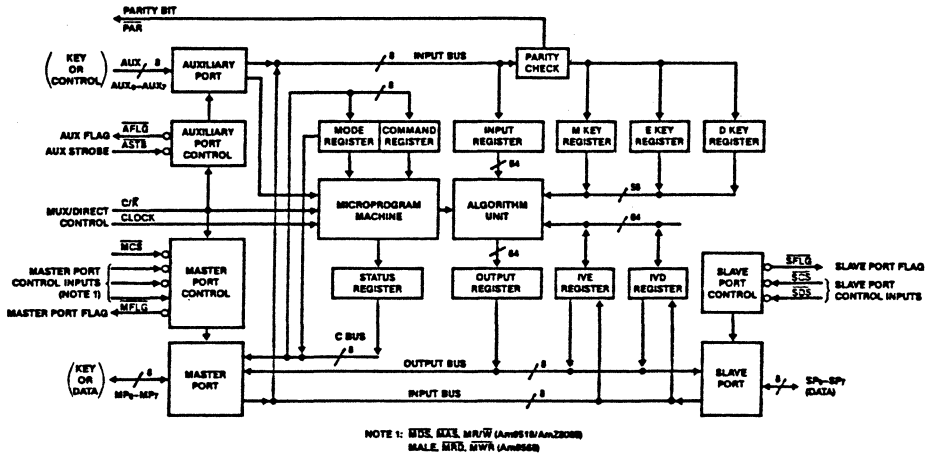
PARITY BIT
$\overline{PAR}$

KEY OR CONTROL
AUX
8
$AUX_0$–$AUX_7$
AUXILIARY PORT
8
INPUT BUS
PARITY CHECK
8

AUX FLAG
AUX STROBE
$\overline{AFLG}$
$\overline{ASTB}$
AUXILIARY PORT CONTROL
MODE REGISTER
COMMAND REGISTER
INPUT REGISTER
M KEY REGISTER
E KEY REGISTER
D KEY REGISTER

64
56

MUX/DIRECT CONTROL
C/$\overline{K}$
CLOCK
MICROPROGRAM MACHINE
ALGORITHM UNIT
64

$\overline{MCS}$
MASTER PORT CONTROL INPUTS (NOTE 1)
MASTER PORT FLAG
$\overline{MFLG}$
MASTER PORT CONTROL
STATUS REGISTER
64
OUTPUT REGISTER
IVE REGISTER
IVD REGISTER
SLAVE PORT CONTROL
$\overline{SFLG}$
$\overline{SCS}$
$\overline{SDS}$
SLAVE PORT FLAG
SLAVE PORT CONTROL INPUTS

C BUS
8

KEY OR DATA
8
$MP_0$–$MP_7$
MASTER PORT
OUTPUT BUS
8
INPUT BUS
8
SLAVE PORT
8
$SP_0$–$SP_7$ (DATA)

NOTE 1: $\overline{MDS}$, $\overline{MAS}$, MR/$\overline{W}$ (Am9518/AmZ8068)
MALE, $\overline{MRD}$, $\overline{MWR}$ (Am9568)